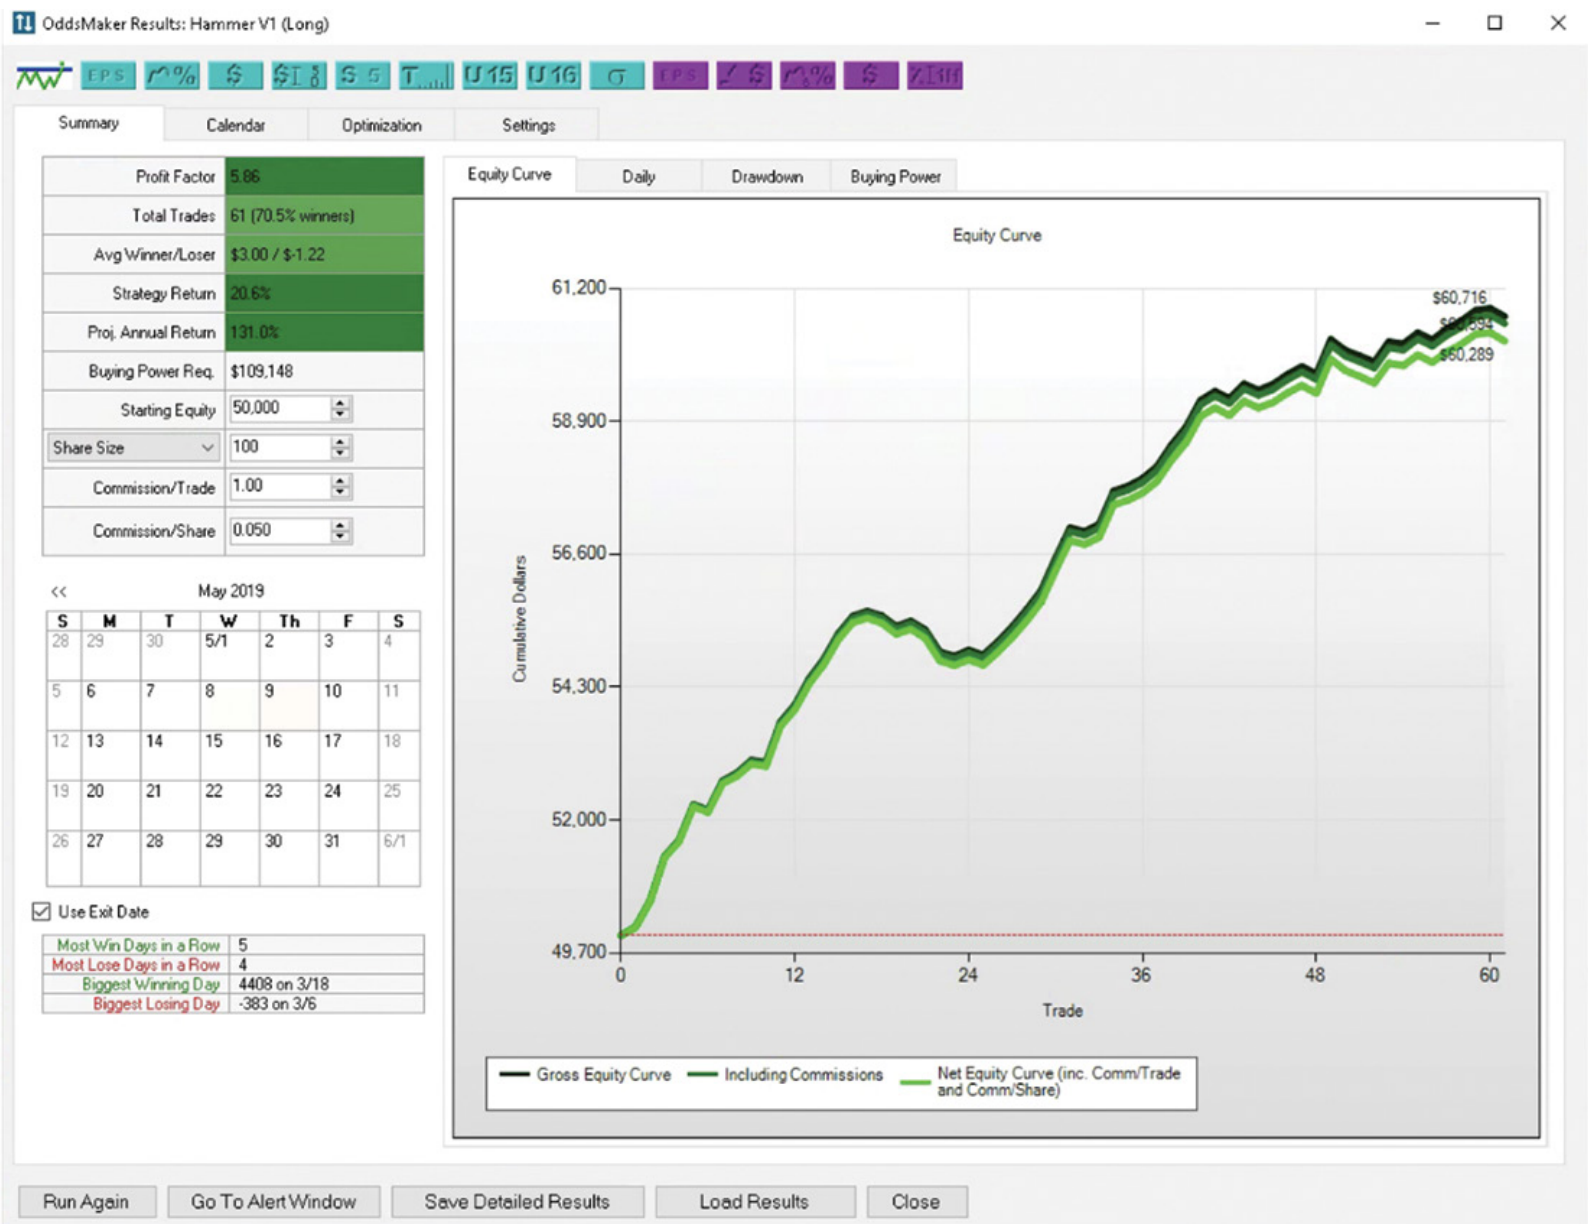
OddsMaker Results: Hammer V1 (Long)

EPS $ $ S T U15 U16 σ EPS $ $

Summary | Calendar | Optimization | Settings

| Profit Factor | 5.86 |
|---|---|
| Total Trades | 61 (70.5% winners) |
| Avg Winner/Loser | \$3.00 / \$-1.22 |
| Strategy Return | 20.6% |
| Proj. Annual Return | 131.0% |
| Buying Power Req. | \$109,148 |
| Starting Equity | 50,000 |
| Share Size | 100 |
| Commission/Trade | 1.00 |
| Commission/Share | 0.050 |

<< May 2019

| S | M | T | W | Th | F | S |
|---|---|---|---|---|---|---|
| 28 | 29 | 30 | 5/1 | 2 | 3 | 4 |
| 5 | 6 | 7 | 8 | 9 | 10 | 11 |
| 12 | 13 | 14 | 15 | 16 | 17 | 18 |
| 19 | 20 | 21 | 22 | 23 | 24 | 25 |
| 26 | 27 | 28 | 29 | 30 | 31 | 6/1 |

Use Exit Date

| Most Win Days in a Row | 5 |
|---|---|
| Most Lose Days in a Row | 4 |
| Biggest Winning Day | 4408 on 3/18 |
| Biggest Losing Day | -383 on 3/6 |

Equity Curve | Daily | Drawdown | Buying Power

Equity Curve

61,200
58,900
56,600
54,300
52,000
49,700

Cumulative Dollars

\$60,716
\$60,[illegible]
\$60,289

0 12 24 36 48 60

Trade

Gross Equity Curve Including Commissions Net Equity Curve (inc. Comm/Trade and Comm/Share)

Run Again | Go To Alert Window | Save Detailed Results | Load Results | Close